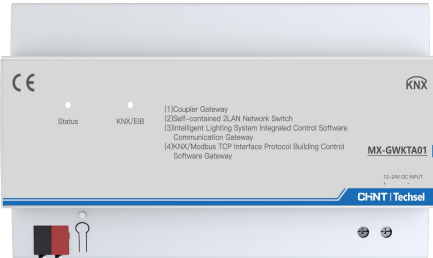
CE

KNX

Status

KNX/EIB

(1)Coupler Gateway
(2)Self-contained 2LAN Network Switch
(3)Intelligent Lighting System Integrated Control Software Communication Gateway
(4)KNX/Modbus TCP Interface Protocol Building Control Software Gateway

MX-GWKTA01

12~24V DC INPUT
+ −

CHNT | Techsel